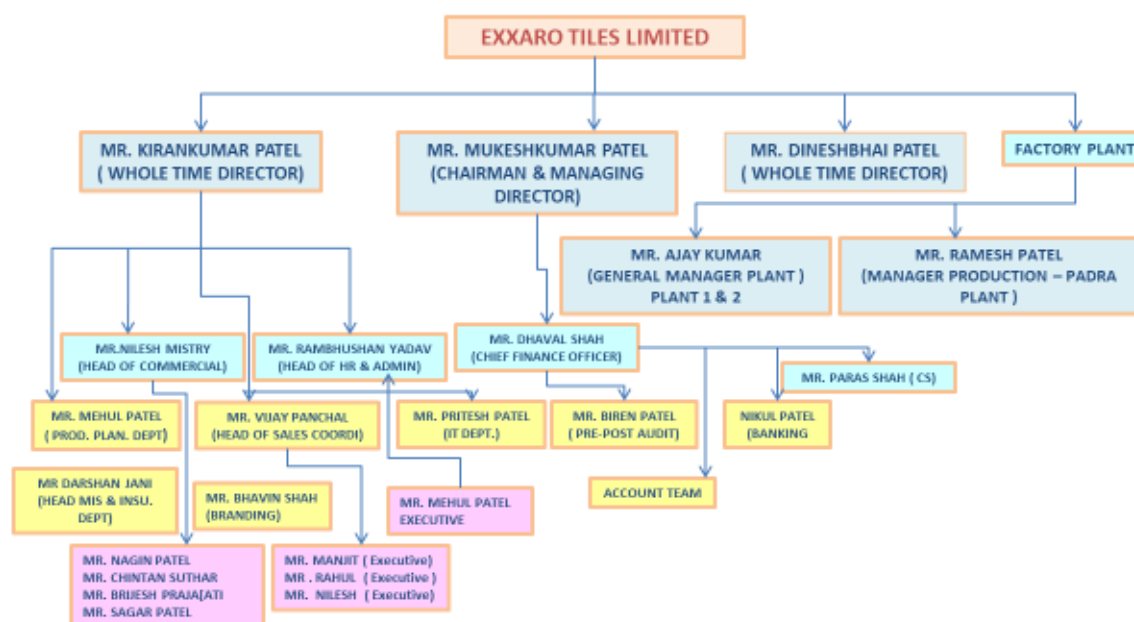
EXXARO TILES LIMITED

MR. KIRANKUMAR PATEL ( WHOLE TIME DIRECTOR)

MR. MUKESHKUMAR PATEL (CHAIRMAN & MANAGING DIRECTOR)

MR. DINESHBHAI PATEL ( WHOLE TIME DIRECTOR)

FACTORY PLANT

MR. AJAY KUMAR (GENERAL MANAGER PLANT ) PLANT 1 & 2

MR. RAMESH PATEL (MANAGER PRODUCTION – PADRA PLANT )

MR.NILESH MISTRY (HEAD OF COMMERCIAL)

MR. RAMBHUSHAN YADAV (HEAD OF HR & ADMIN)

MR. DHAVAL SHAH (CHIEF FINANCE OFFICER)

MR. PARAS SHAH ( CS)

MR. MEHUL PATEL ( PROD. PLAN. DEPT)

MR. VIJAY PANCHAL (HEAD OF SALES COORDI)

MR. PRITESH PATEL (IT DEPT.)

MR. BIREN PATEL ( PRE-POST AUDIT)

NIKUL PATEL (BANKING

MR DARSHAN JANI (HEAD MIS & INSU. DEPT)

MR. BHAVIN SHAH (BRANDING)

MR. MEHUL PATEL EXECUTIVE

ACCOUNT TEAM

MR. NAGIN PATEL
MR. CHINTAN SUTHAR
MR. BRIJESH PRAJA[ATI
MR. SAGAR PATEL

MR. MANJIT ( Executive)
MR . RAHUL ( Executive )
MR. NILESH ( Executive)